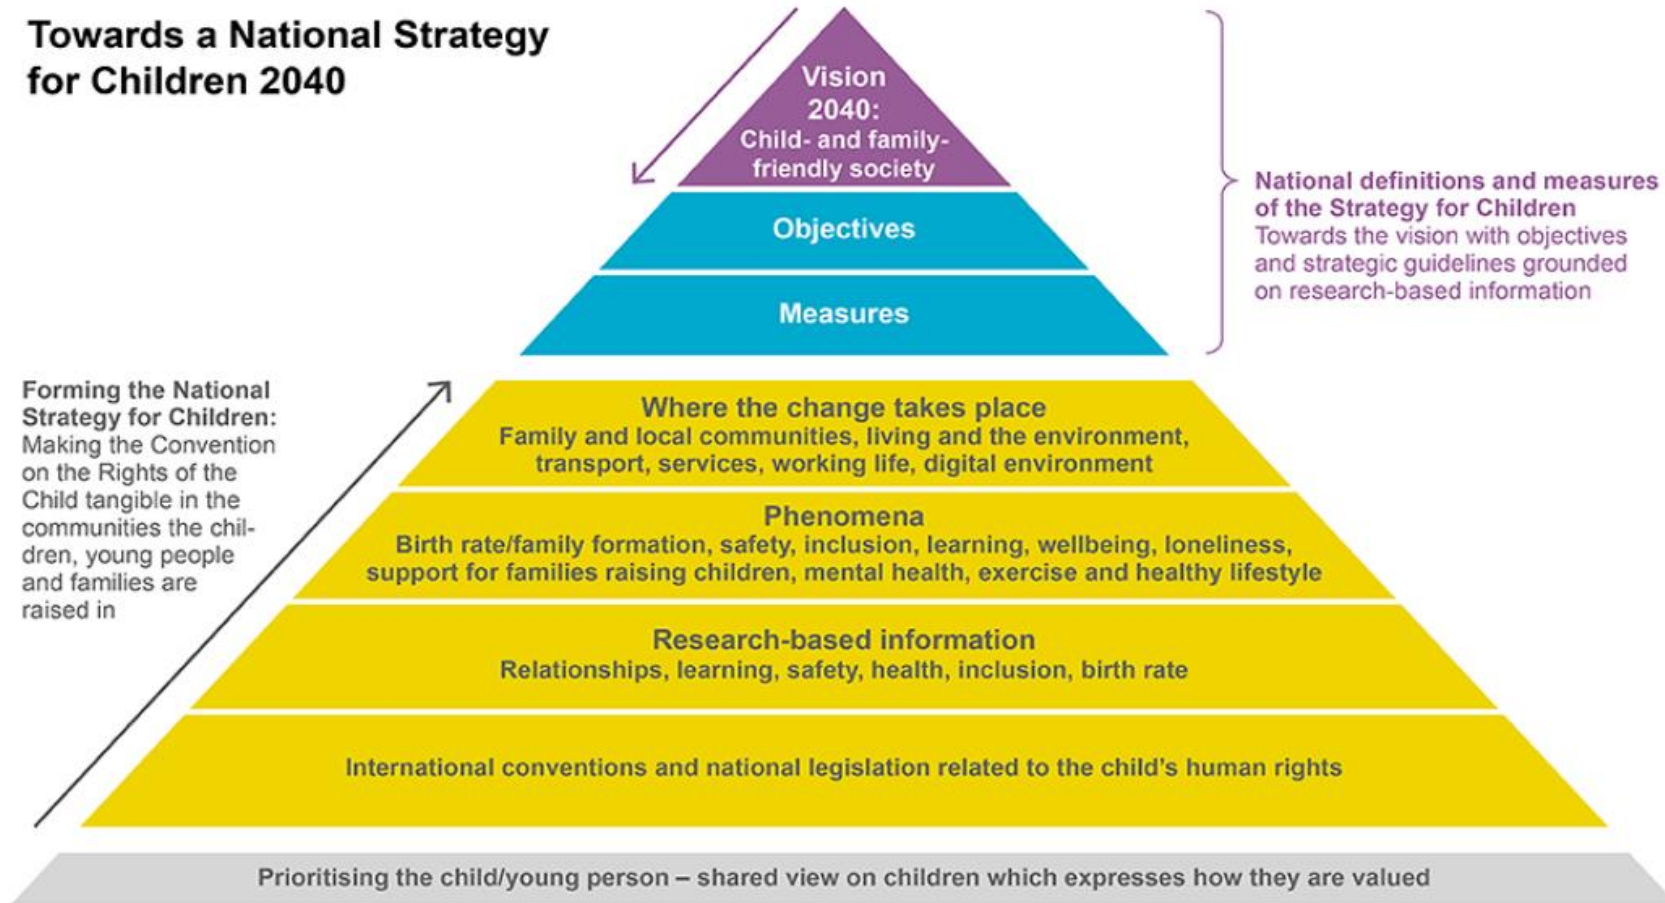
Towards a National Strategy for Children 2040

Vision 2040: Child- and family-friendly society

Objectives

Measures

National definitions and measures of the Strategy for Children
Towards the vision with objectives and strategic guidelines grounded on research-based information

Forming the National Strategy for Children:
Making the Convention on the Rights of the Child tangible in the communities the children, young people and families are raised in

Where the change takes place
Family and local communities, living and the environment, transport, services, working life, digital environment

Phenomena
Birth rate/family formation, safety, inclusion, learning, wellbeing, loneliness, support for families raising children, mental health, exercise and healthy lifestyle

Research-based information
Relationships, learning, safety, health, inclusion, birth rate

International conventions and national legislation related to the child's human rights

Prioritising the child/young person – shared view on children which expresses how they are valued